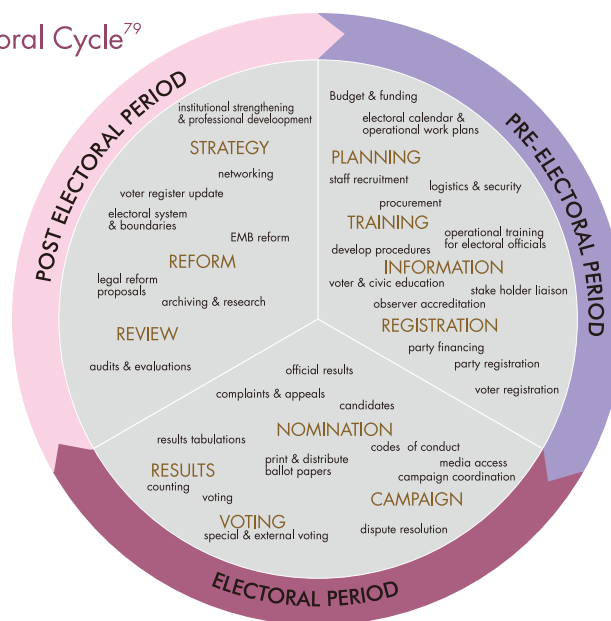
oral Cycle$^{79}$

POST ELECTORAL PERIOD

PRE-ELECTORAL PERIOD

ELECTORAL PERIOD

institutional strengthening & professional deveIoppment

STRATEGY

networking

voter register update

electoral system & boundaries

EMB reform

REFORM

legal reform proposals

archiving & research

REVIEW

audits & evaluations

Budget & funding

electoral calendar & operational work plans

PLANNING

staff recruitment

logistics & security

procurement

TRAINING

operational training for electoral officials

develop procedures

INFORMATION

voter & civic education

stake holder liaison

observer accreditation

REGISTRATION

party financing

party registration

voter registration

official results

complaints & appeals

candidates

results tabulations

NOMINATION

codes of conduct

media access

campaign coordination

RESULTS

print & distribute ballot papers

counting

voting

CAMPAIGN

VOTING

special & external voting

dispute resolution